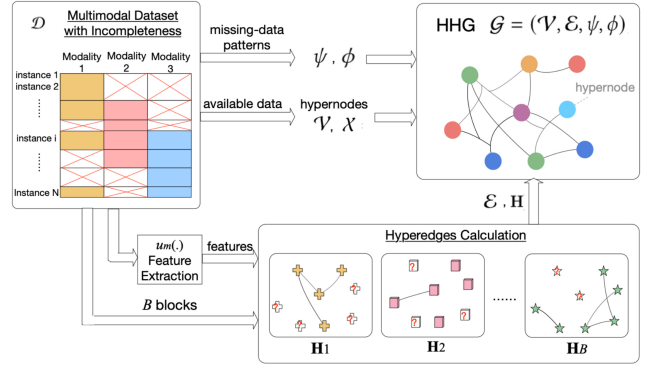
$\mathcal{D}$ Multimodal Dataset with Incompleteness

Modality 1 Modality 2 Modality 3

instance 1
instance 2
⋮
instance i
⋮
Instance N

missing-data patterns

$\psi$ , $\phi$

available data

hypernodes

$\mathcal{V}$, $\mathcal{X}$

HHG $\mathcal{G} = (\mathcal{V}, \mathcal{E}, \psi, \phi)$

hypernode

$\mathcal{E}$ , $\mathbf{H}$

$u_m(.)$ Feature Extraction

features

$B$ blocks

Hyperedges Calculation

$\mathbf{H}_1$

$\mathbf{H}_2$

......

$\mathbf{H}_B$